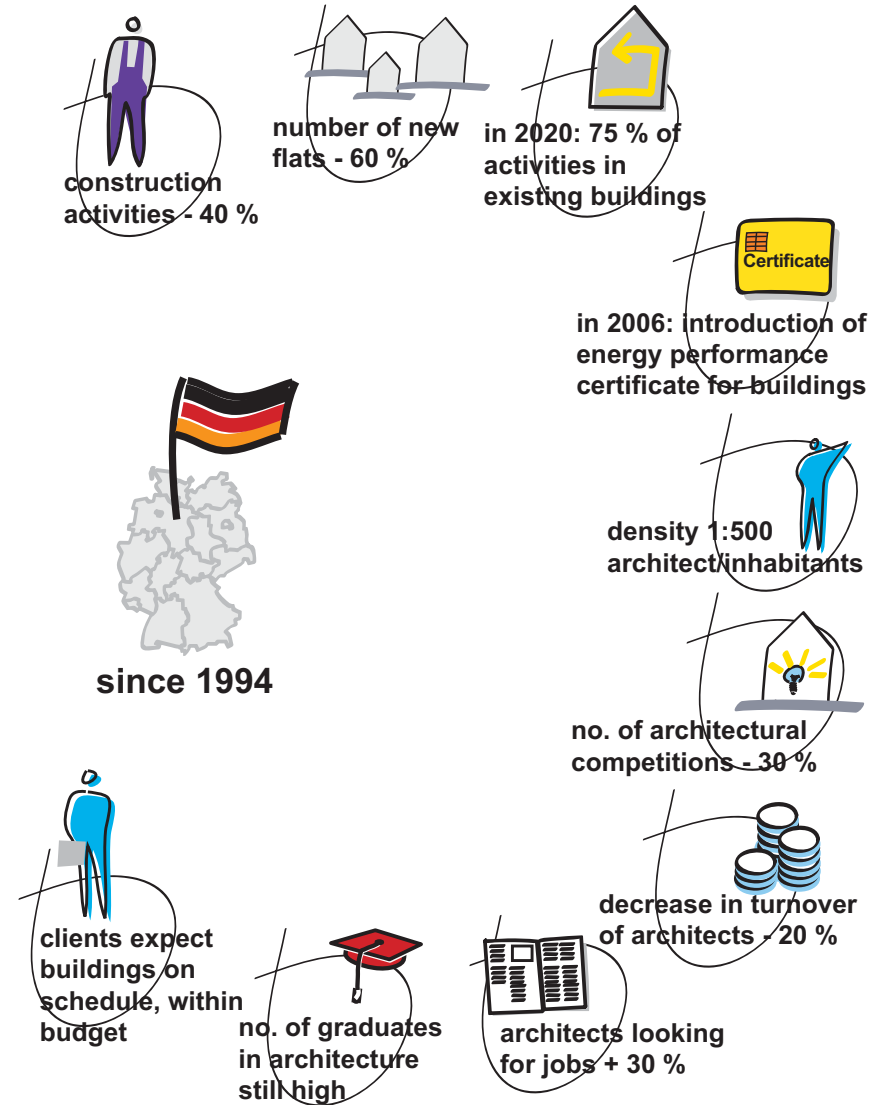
construction activities - 40 %

number of new flats - 60 %

in 2020: 75 % of activities in existing buildings

Certificate

in 2006: introduction of energy performance certificate for buildings

density 1:500 architect/inhabitants

since 1994

no. of architectural competitions - 30 %

decrease in turnover of architects - 20 %

clients expect buildings on schedule, within budget

no. of graduates in architecture still high

architects looking for jobs + 30 %